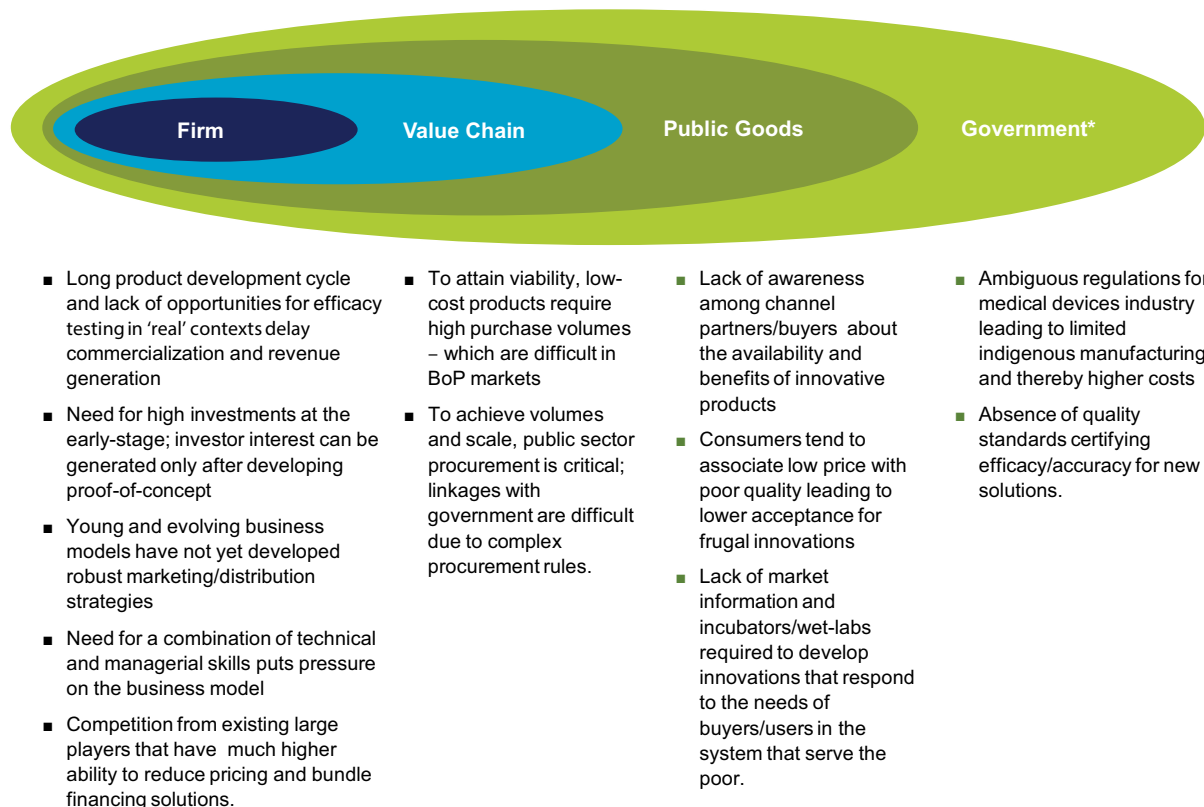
Firm

Value Chain

Public Goods

Government*

■ Long product development cycle and lack of opportunities for efficacy testing in 'real' contexts delay commercialization and revenue generation

■ Need for high investments at the early-stage; investor interest can be generated only after developing proof-of-concept

■ Young and evolving business models have not yet developed robust marketing/distribution strategies

■ Need for a combination of technical and managerial skills puts pressure on the business model

■ Competition from existing large players that have much higher ability to reduce pricing and bundle financing solutions.

■ To attain viability, low-cost products require high purchase volumes – which are difficult in BoP markets

■ To achieve volumes and scale, public sector procurement is critical; linkages with government are difficult due to complex procurement rules.

■ Lack of awareness among channel partners/buyers about the availability and benefits of innovative products

■ Consumers tend to associate low price with poor quality leading to lower acceptance for frugal innovations

■ Lack of market information and incubators/wet-labs required to develop innovations that respond to the needs of buyers/users in the system that serve the poor.

■ Ambiguous regulations for medical devices industry leading to limited indigenous manufacturing and thereby higher costs

■ Absence of quality standards certifying efficacy/accuracy for new solutions.